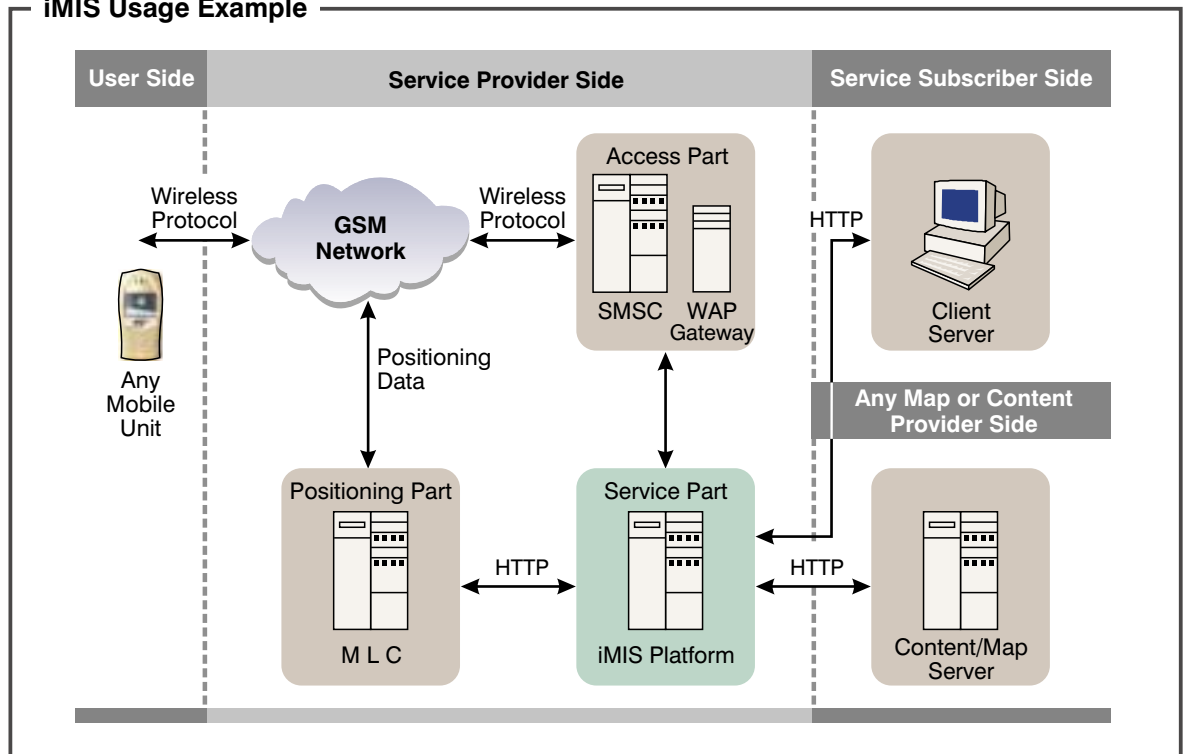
iMIS Usage Example

User Side

Service Provider Side

Service Subscriber Side

Wireless Protocol

GSM Network

Wireless Protocol

Access Part

SMSC

WAP Gateway

HTTP

Client Server

Any Mobile Unit

Positioning Data

Any Map or Content Provider Side

Positioning Part

M L C

HTTP

Service Part

iMIS Platform

HTTP

Content/Map Server